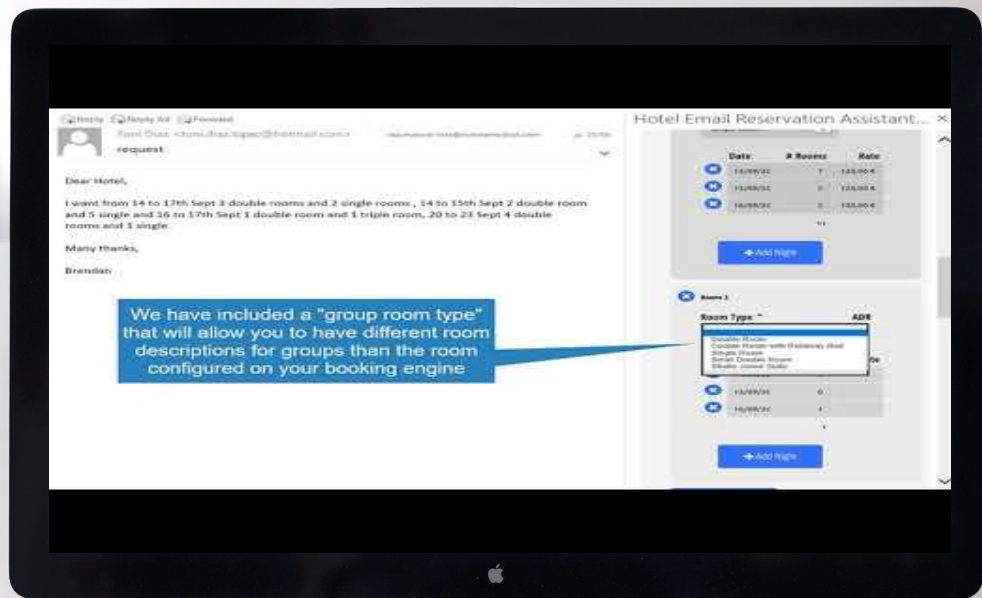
Reply Reply All Forward

Toni Diaz <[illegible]@hotmail.com> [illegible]

request

Dear Hotel,

I want from 14 to 17th Sept 3 double rooms and 2 single rooms , 14 to 15th Sept 2 double room and 5 single and 16 to 17th Sept 1 double room and 1 triple room, 20 to 23 Sept 4 double rooms and 1 single.

Many thanks,

Brendan

We have included a "group room type" that will allow you to have different room descriptions for groups than the room configured on your booking engine

Hotel Email Reservation Assistant...

| Date | # Rooms | Rate |
|---|---|---|
| 14/09/20 | 3 | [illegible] |
| 15/09/20 | 3 | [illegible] |
| 16/09/20 | 3 | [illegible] |

+ Add Night

Room 2

Room Type * ADR

Double Room
Double Room with Rollaway Bed
Single Room
Small Double Room
Studio Junior Suite

| 15/09/20 | 0 |
|---|---|
| 16/09/20 | 1 |

+ Add Night